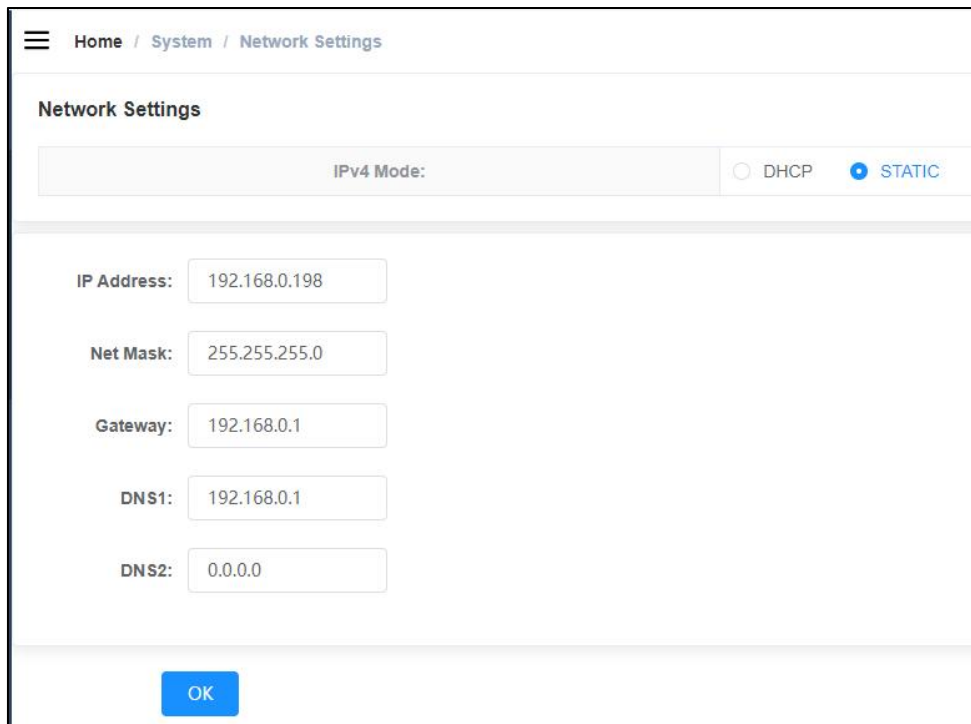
Home / System / Network Settings

Network Settings

| IPv4 Mode: | DHCP STATIC |
|---|---|

IP Address: 192.168.0.198

Net Mask: 255.255.255.0

Gateway: 192.168.0.1

DNS1: 192.168.0.1

DNS2: 0.0.0.0

OK